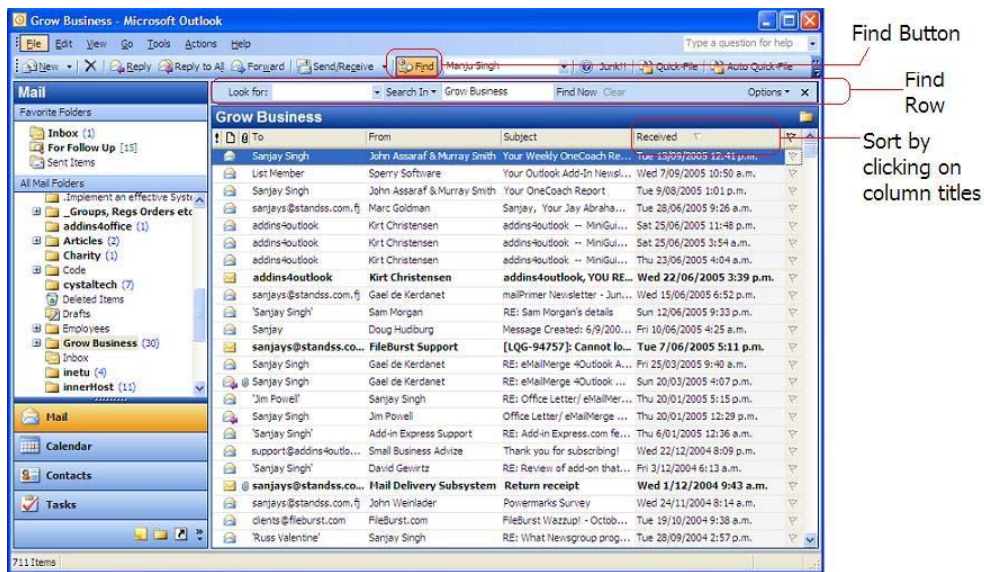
Grow Business - Microsoft Outlook

File Edit View Go Tools Actions Help

Type a question for help

New | Reply | Reply to All | Forward | Send/Receive | Find | Manju Singh | Junk! | Quick-File | Auto Quick-File

Find Button

Find Row

Sort by clicking on column titles

Mail

Favorite Folders

Inbox (1)
For Follow Up [15]
Sent Items

All Mail Folders

.Implement an effective Syste
_Groups, Regs Orders etc
addins4office (1)
Articles (2)
Charity (1)
Code
cystaltech (7)
Deleted Items
Drafts
Employees
Grow Business (30)
Inbox
inetu (4)
innerHost (11)

Mail

Calendar

Contacts

Tasks

711 Items

Look for: | Search In | Grow Business | Find Now | Clear | Options | X

Grow Business

| To | From | Subject | Received |
|---|---|---|---|
| Sanjay Singh | John Assaraf & Murray Smith | Your Weekly OneCoach Re... | Tue 13/09/2005 12:41 p.m. |
| List Member | Sperry Software | Your Outlook Add-In Newsl... | Wed 7/09/2005 10:50 a.m. |
| Sanjay Singh | John Assaraf & Murray Smith | Your OneCoach Report | Tue 9/08/2005 1:01 p.m. |
| sanjays@standss.com.fj | Marc Goldman | Sanjay, Your Jay Abraha... | Tue 28/06/2005 9:26 a.m. |
| addins4outlook | Kirt Christensen | addins4outlook -- MiniGui... | Sat 25/06/2005 11:48 p.m. |
| addins4outlook | Kirt Christensen | addins4outlook -- MiniGui... | Sat 25/06/2005 3:54 a.m. |
| addins4outlook | Kirt Christensen | addins4outlook -- MiniGui... | Thu 23/06/2005 4:04 a.m. |
| addins4outlook | Kirt Christensen | addins4outlook, YOU RE... | Wed 22/06/2005 3:39 p.m. |
| sanjays@standss.com.fj | Gael de Kerdanet | mailPrimer Newsletter - Jun... | Wed 15/06/2005 6:52 p.m. |
| 'Sanjay Singh' | Sam Morgan | RE: Sam Morgan's details | Sun 12/06/2005 9:33 p.m. |
| Sanjay | Doug Hudiburg | Message Created: 6/9/200... | Fri 10/06/2005 4:25 a.m. |
| sanjays@standss.co... | FileBurst Support | [LQG-94757]: Cannot lo... | Tue 7/06/2005 5:11 p.m. |
| Sanjay Singh | Gael de Kerdanet | RE: eMailMerge 4Outlook A... | Fri 25/03/2005 9:40 a.m. |
| Sanjay Singh | Gael de Kerdanet | RE: eMailMerge 4Outlook ... | Sun 20/03/2005 4:07 p.m. |
| 'Jim Powell' | Sanjay Singh | RE: Office Letter/ eMailMer... | Thu 20/01/2005 5:15 p.m. |
| Sanjay Singh | Jim Powell | Office Letter/ eMailMerge ... | Thu 20/01/2005 12:29 p.m. |
| 'Sanjay Singh' | Add-in Express Support | RE: Add-in Express.com fe... | Thu 6/01/2005 12:36 a.m. |
| support@addins4outlo... | Small Business Advize | Thank you for subscribing! | Wed 22/12/2004 8:09 p.m. |
| 'Sanjay Singh' | David Gewirtz | RE: Review of add-on that... | Fri 3/12/2004 6:13 a.m. |
| sanjays@standss.co... | Mail Delivery Subsystem | Return receipt | Wed 1/12/2004 9:43 a.m. |
| sanjays@standss.com.fj | John Weinlader | Powermarks Survey | Wed 24/11/2004 8:14 a.m. |
| clients@fileburst.com | FileBurst.com | FileBurst Wazzup! - Octob... | Tue 19/10/2004 9:38 a.m. |
| 'Russ Valentine' | Sanjay Singh | RE: What Newsgroup prog... | Tue 28/09/2004 2:57 p.m. |